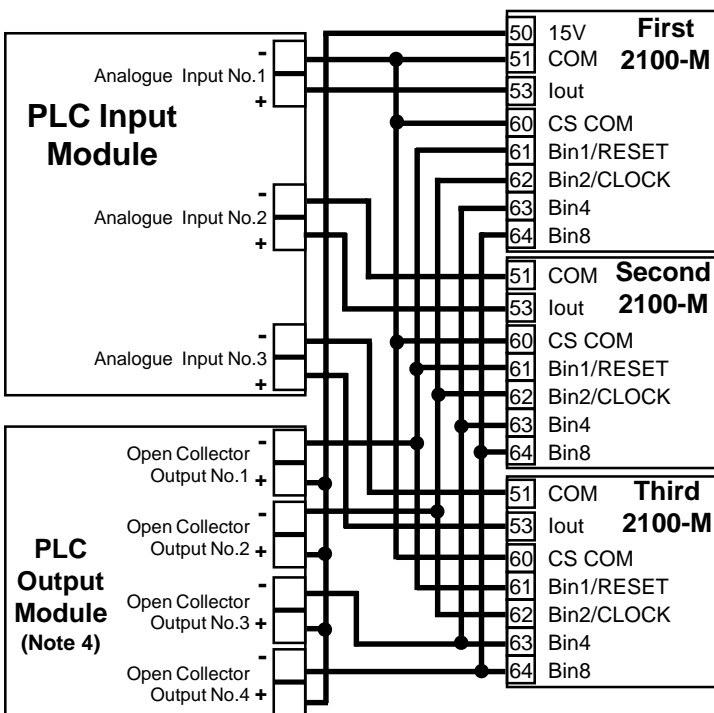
PLC Input Module

Analogue Input No.1 - +

Analogue Input No.2 - +

Analogue Input No.3 - +

PLC Output Module (Note 4)

Open Collector Output No.1 - +

Open Collector Output No.2 - +

Open Collector Output No.3 - +

Open Collector Output No.4 - +

First 2100-M
50 15V
51 COM
53 Iout
60 CS COM
61 Bin1/RESET
62 Bin2/CLOCK
63 Bin4
64 Bin8

Second 2100-M
51 COM
53 Iout
60 CS COM
61 Bin1/RESET
62 Bin2/CLOCK
63 Bin4
64 Bin8

Third 2100-M
51 COM
53 Iout
60 CS COM
61 Bin1/RESET
62 Bin2/CLOCK
63 Bin4
64 Bin8